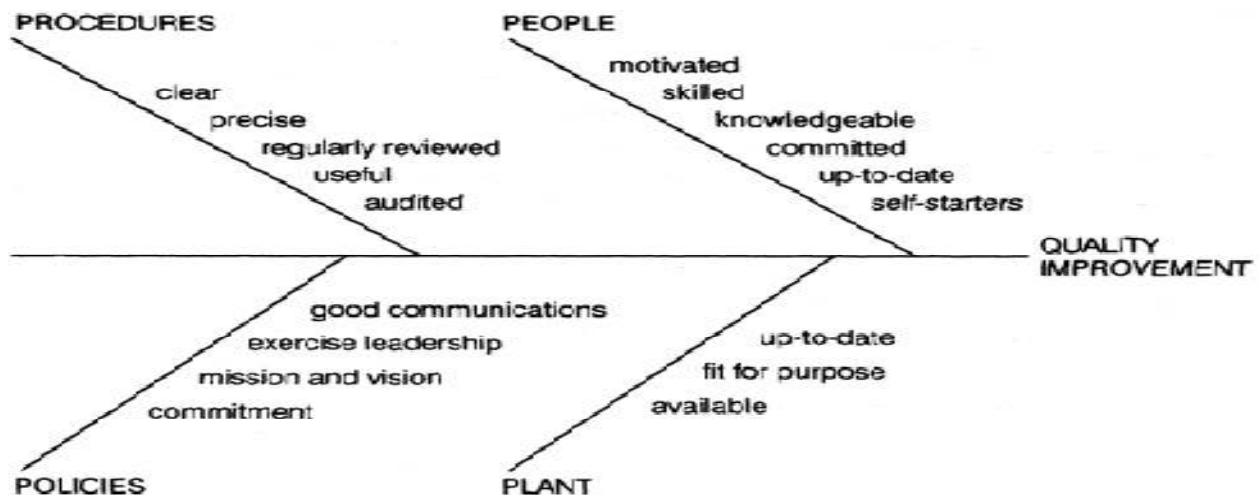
PROCEDURES

clear
precise
regularly reviewed
useful
audited

PEOPLE

motivated
skilled
knowledgeable
committed
up-to-date
self-starters

QUALITY IMPROVEMENT

good communications
exercise leadership
mission and vision
commitment

POLICIES

up-to-date
fit for purpose
available

PLANT